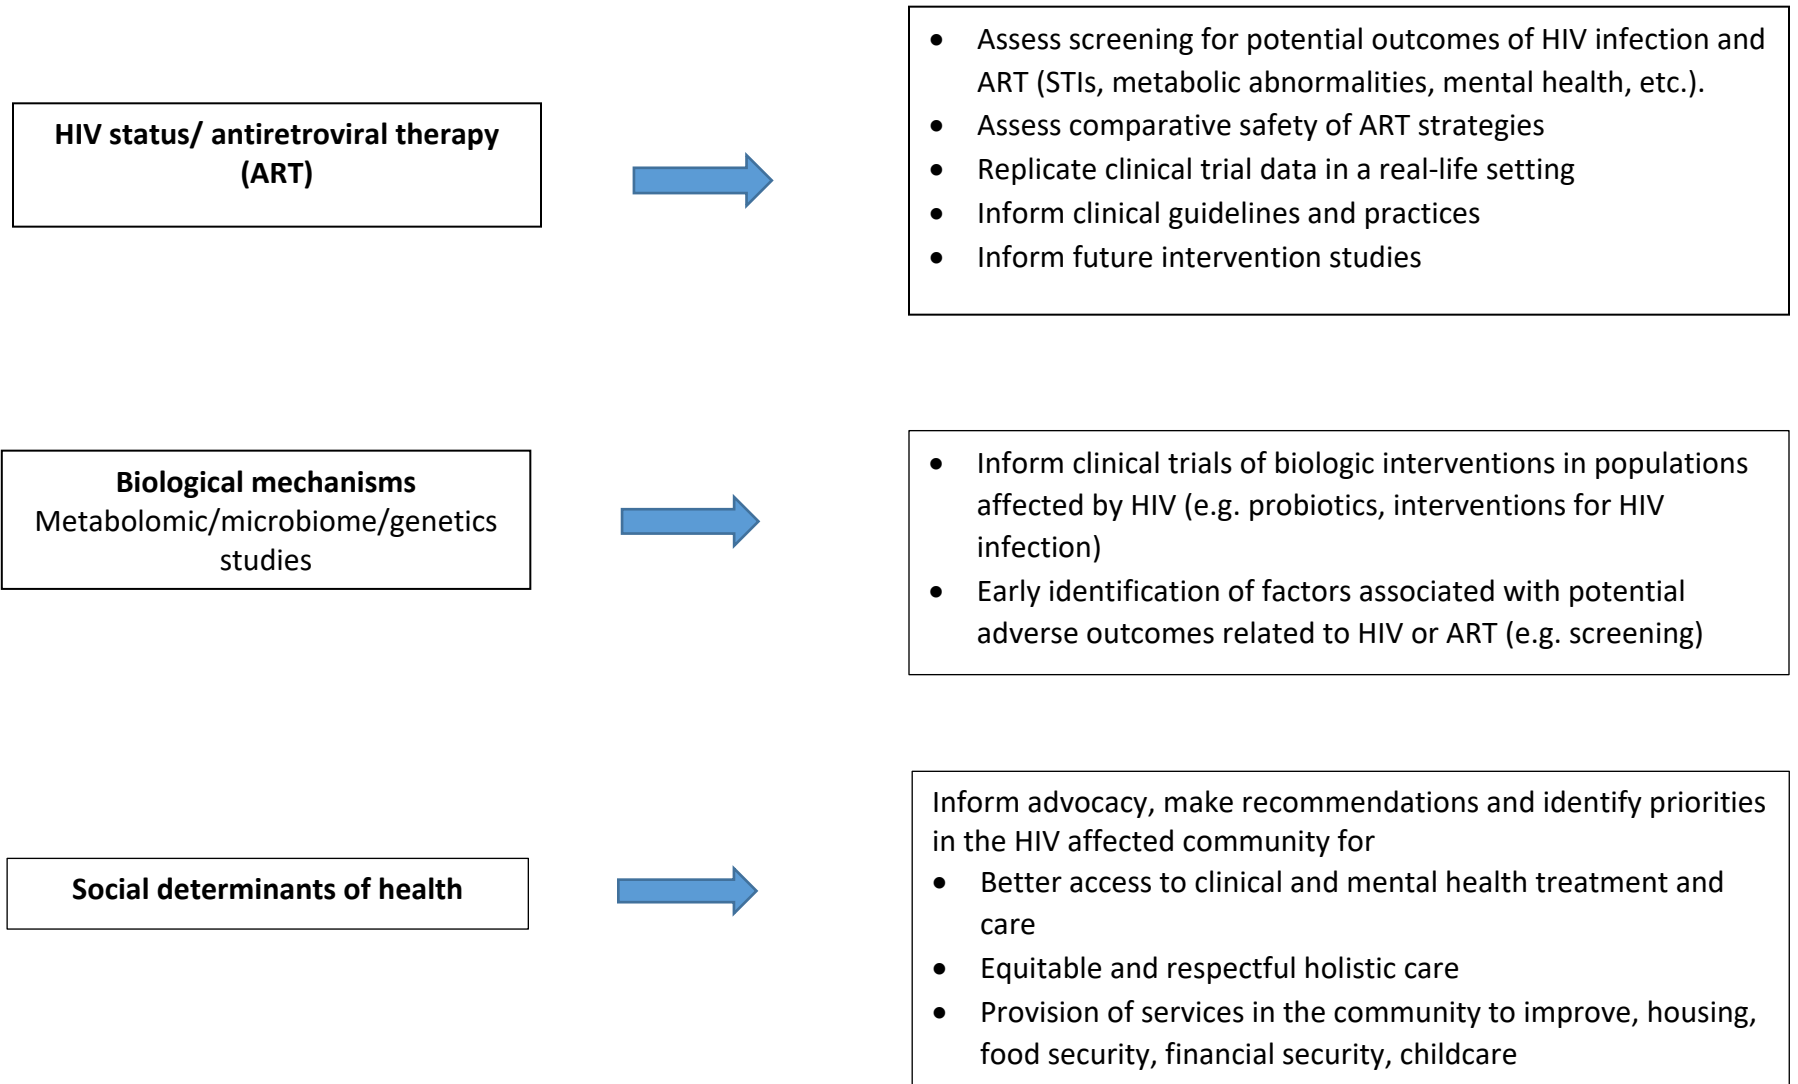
HIV status/ antiretroviral therapy (ART)

- Assess screening for potential outcomes of HIV infection and ART (STIs, metabolic abnormalities, mental health, etc.).
- Assess comparative safety of ART strategies
- Replicate clinical trial data in a real-life setting
- Inform clinical guidelines and practices
- Inform future intervention studies

Biological mechanisms
Metabolomic/microbiome/genetics studies

- Inform clinical trials of biologic interventions in populations affected by HIV (e.g. probiotics, interventions for HIV infection)
- Early identification of factors associated with potential adverse outcomes related to HIV or ART (e.g. screening)

Social determinants of health

Inform advocacy, make recommendations and identify priorities in the HIV affected community for
- Better access to clinical and mental health treatment and care
- Equitable and respectful holistic care
- Provision of services in the community to improve, housing, food security, financial security, childcare